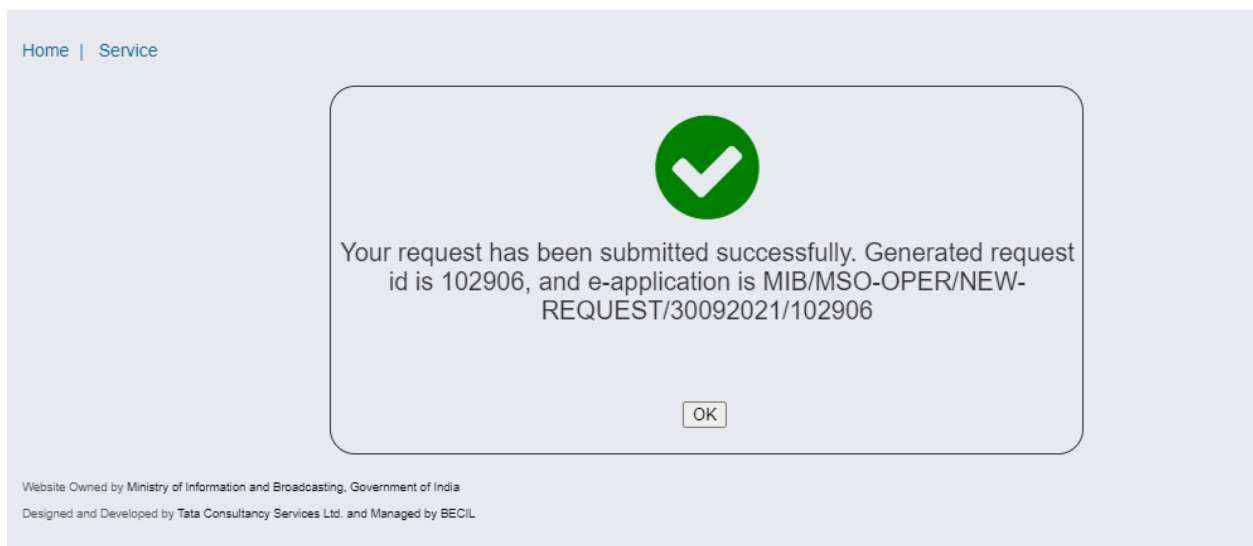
Home | Service

Your request has been submitted successfully. Generated request id is 102906, and e-application is MIB/MSO-OPER/NEW-REQUEST/30092021/102906

OK

Website Owned by Ministry of Information and Broadcasting, Government of India

Designed and Developed by Tata Consultancy Services Ltd. and Managed by BECIL